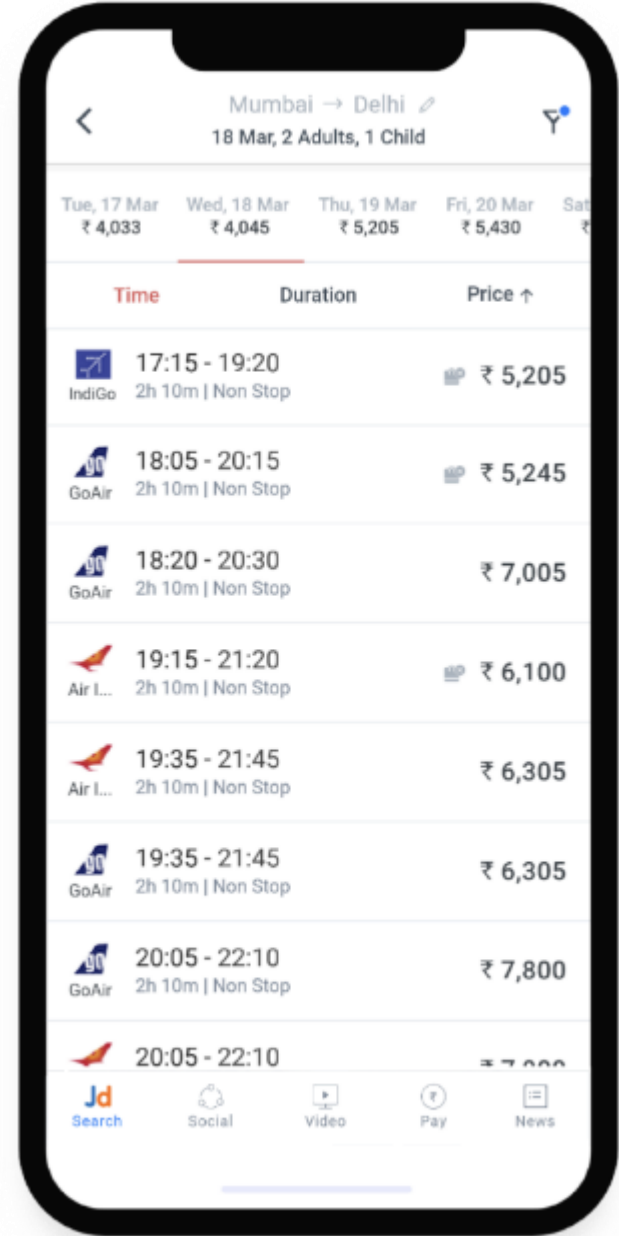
Mumbai → Delhi
18 Mar, 2 Adults, 1 Child

Tue, 17 Mar ₹ 4,033
Wed, 18 Mar ₹ 4,045
Thu, 19 Mar ₹ 5,205
Fri, 20 Mar ₹ 5,430
Sat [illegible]

Time Duration Price ↑

IndiGo 17:15 - 19:20 2h 10m | Non Stop ₹ 5,205
GoAir 18:05 - 20:15 2h 10m | Non Stop ₹ 5,245
GoAir 18:20 - 20:30 2h 10m | Non Stop ₹ 7,005
Air I... 19:15 - 21:20 2h 10m | Non Stop ₹ 6,100
Air I... 19:35 - 21:45 2h 10m | Non Stop ₹ 6,305
GoAir 19:35 - 21:45 2h 10m | Non Stop ₹ 6,305
GoAir 20:05 - 22:10 2h 10m | Non Stop ₹ 7,800
20:05 - 22:10 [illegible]

Jd Search Social Video Pay News